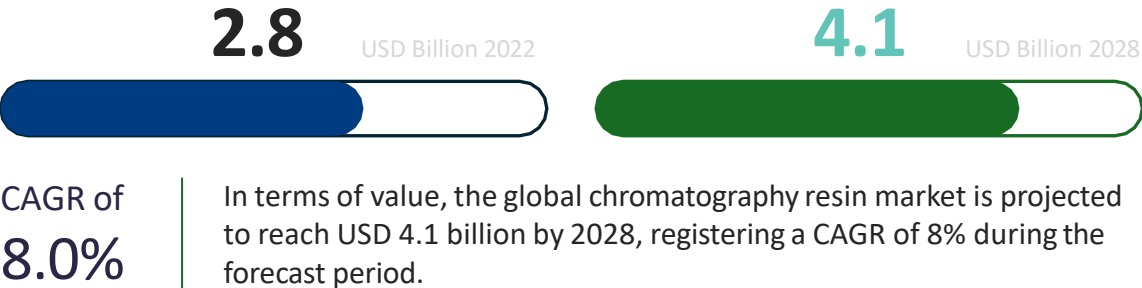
2.8 USD Billion 2022

4.1 USD Billion 2028

CAGR of 8.0%

In terms of value, the global chromatography resin market is projected to reach USD 4.1 billion by 2028, registering a CAGR of 8% during the forecast period.